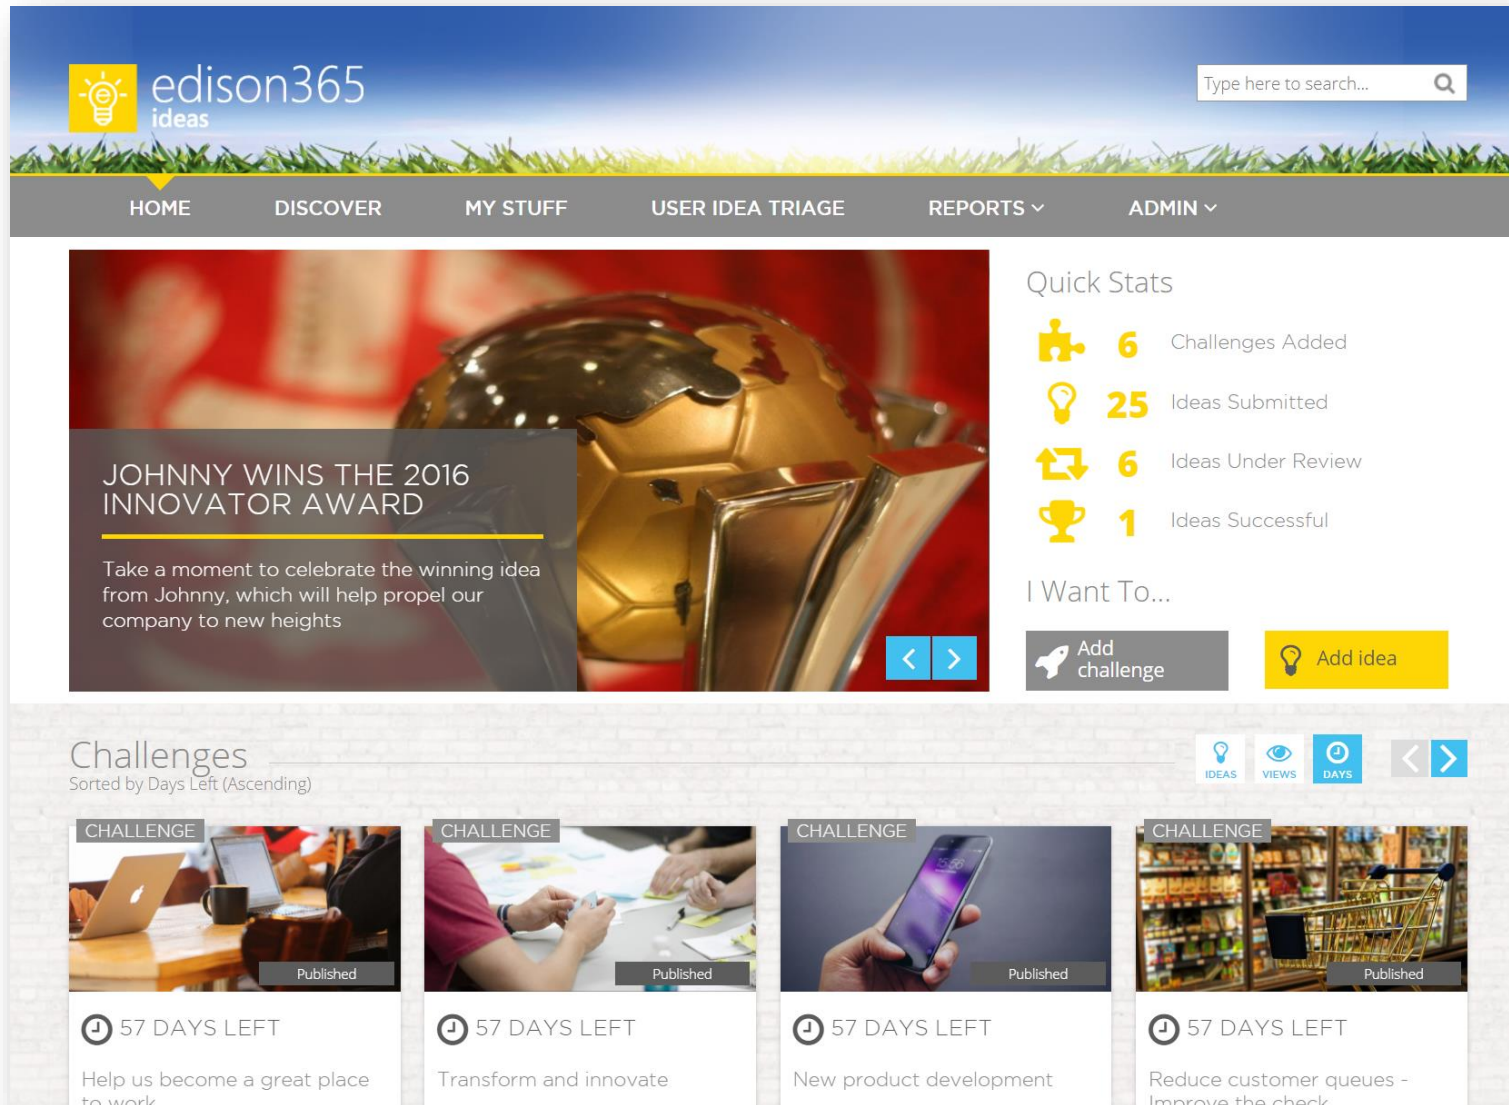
edison365 ideas

Type here to search...

HOME DISCOVER MY STUFF USER IDEA TRIAGE REPORTS ADMIN

JOHNNY WINS THE 2016 INNOVATOR AWARD

Take a moment to celebrate the winning idea from Johnny, which will help propel our company to new heights

Quick Stats

6 Challenges Added
25 Ideas Submitted
6 Ideas Under Review
1 Ideas Successful

I Want To...

Add challenge
Add idea

Challenges
Sorted by Days Left (Ascending)

IDEAS VIEWS DAYS

CHALLENGE
Published
57 DAYS LEFT
Help us become a great place to work

CHALLENGE
Published
57 DAYS LEFT
Transform and innovate

CHALLENGE
Published
57 DAYS LEFT
New product development

CHALLENGE
Published
57 DAYS LEFT
Reduce customer queues - Improve the check